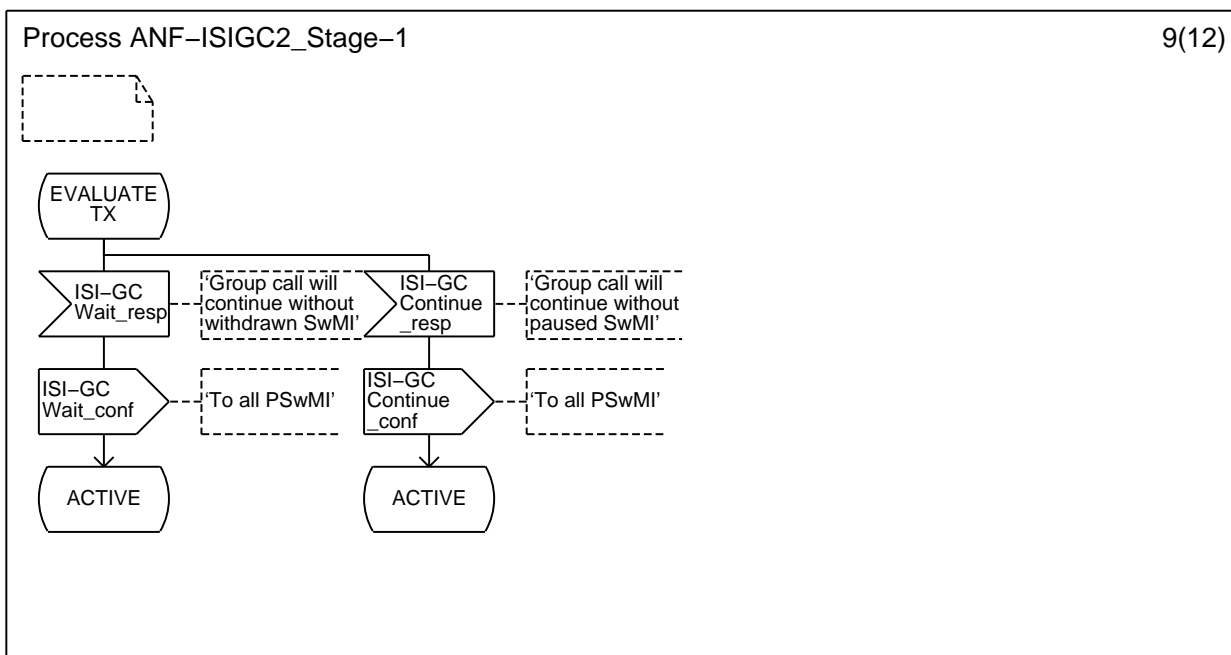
Process ANF−ISIGC2_Stage−1

9(12)

EVALUATE TX

ISI−GC Wait_resp

'Group call will continue without withdrawn SwMI'

ISI−GC Continue _resp

'Group call will continue without paused SwMI'

ISI−GC Wait_conf

'To all PSwMI'

ISI−GC Continue _conf

'To all PSwMI'

ACTIVE

ACTIVE